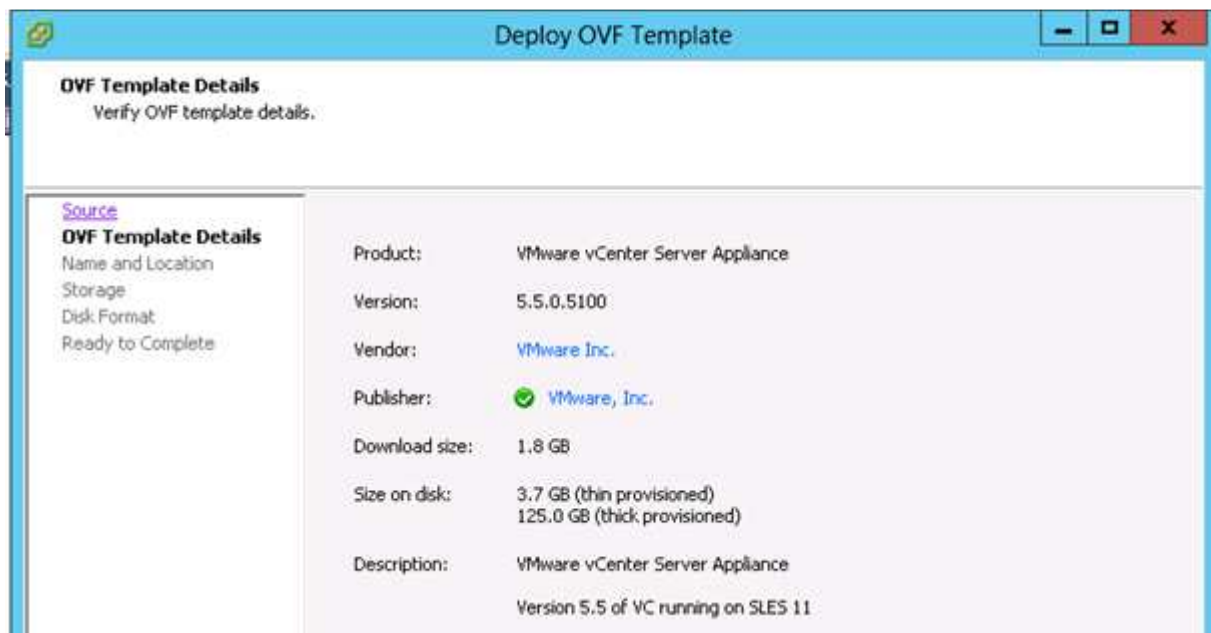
Deploy OVF Template

OVF Template Details
Verify OVF template details.

Source
OVF Template Details
Name and Location
Storage
Disk Format
Ready to Complete

| | |
|---|---|
| Product: | VMware vCenter Server Appliance |
| Version: | 5.5.0.5100 |
| Vendor: | VMware Inc. |
| Publisher: | VMware, Inc. |
| Download size: | 1.8 GB |
| Size on disk: | 3.7 GB (thin provisioned) 125.0 GB (thick provisioned) |
| Description: | VMware vCenter Server Appliance |
| | Version 5.5 of VC running on SLES 11 |